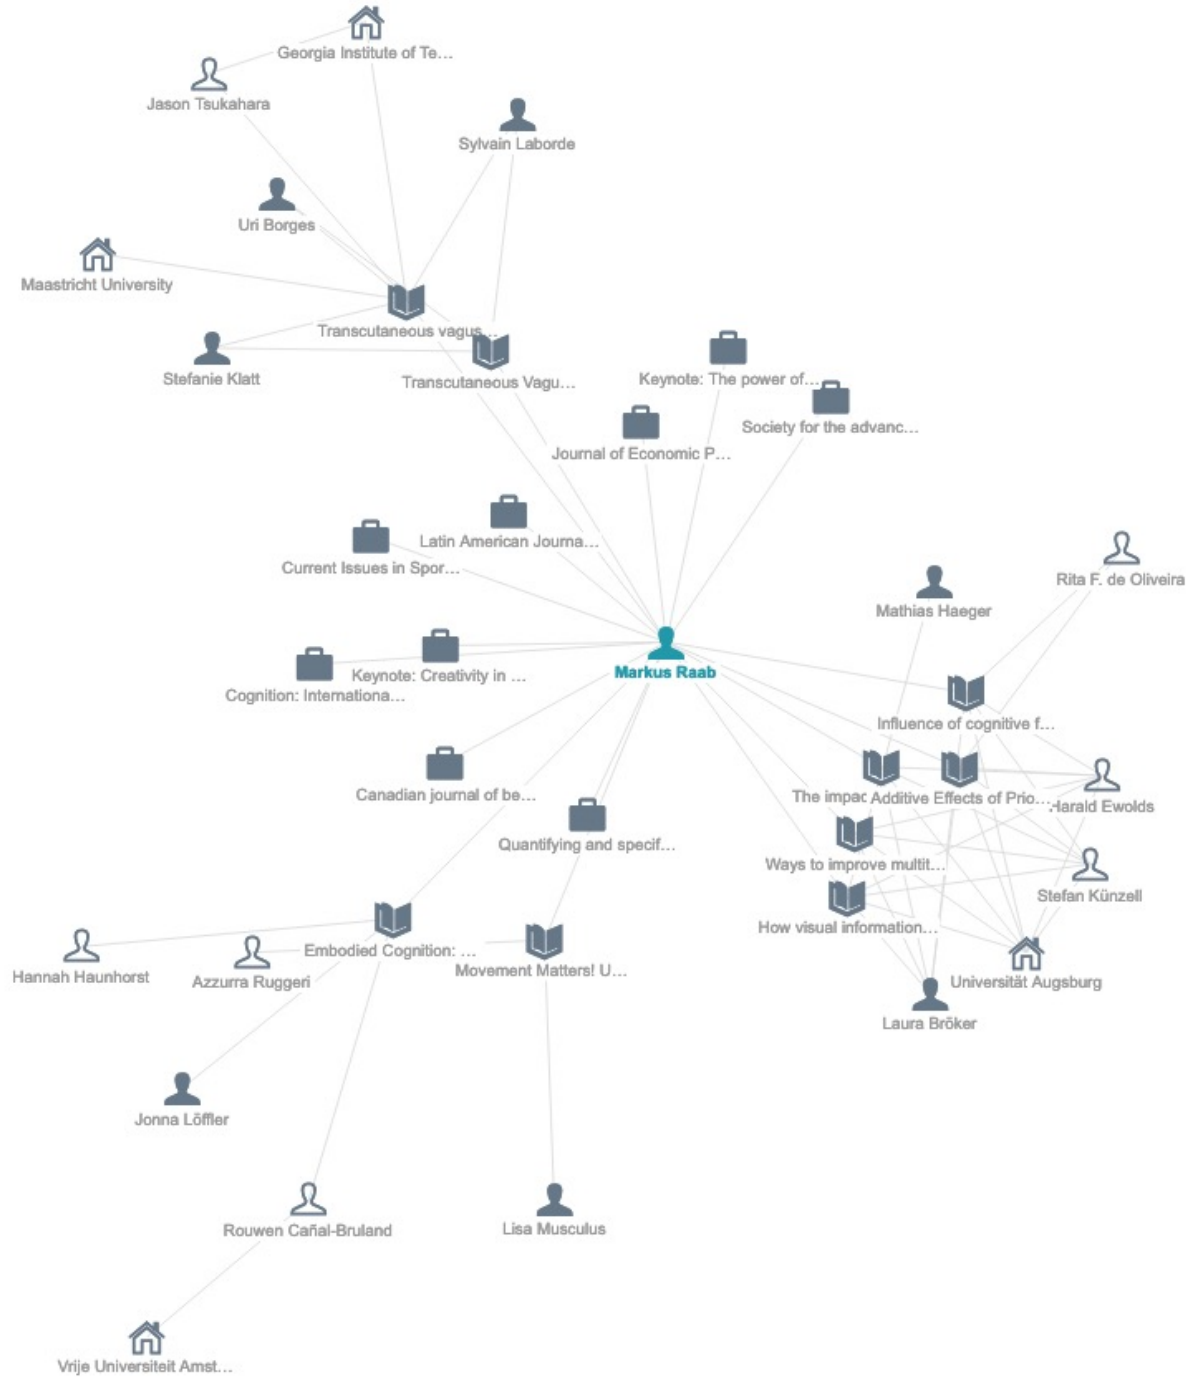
Georgia Institute of Te…

Jason Tsukahara

Sylvain Laborde

Uri Borges

Maastricht University

Transcutaneous vagus…

Stefanie Klatt

Transcutaneous Vagu…

Keynote: The power of…

Society for the advanc…

Journal of Economic P…

Latin American Journa…

Current Issues in Spor…

Rita F. de Oliveira

Mathias Haeger

Keynote: Creativity in …

Markus Raab

Cognition: Internationa…

Influence of cognitive f…

Canadian journal of be…

The impac Additive Effects of Prio…

Harald Ewolds

Quantifying and specif…

Ways to improve multit…

Stefan Künzell

How visual information…

Embodied Cognition: …

Hannah Haunhorst

Azzurra Ruggeri

Movement Matters! U…

Universität Augsburg

Laura Bröker

Jonna Löffler

Rouwen Cañal-Bruland

Lisa Musculus

Vrije Universiteit Amst…